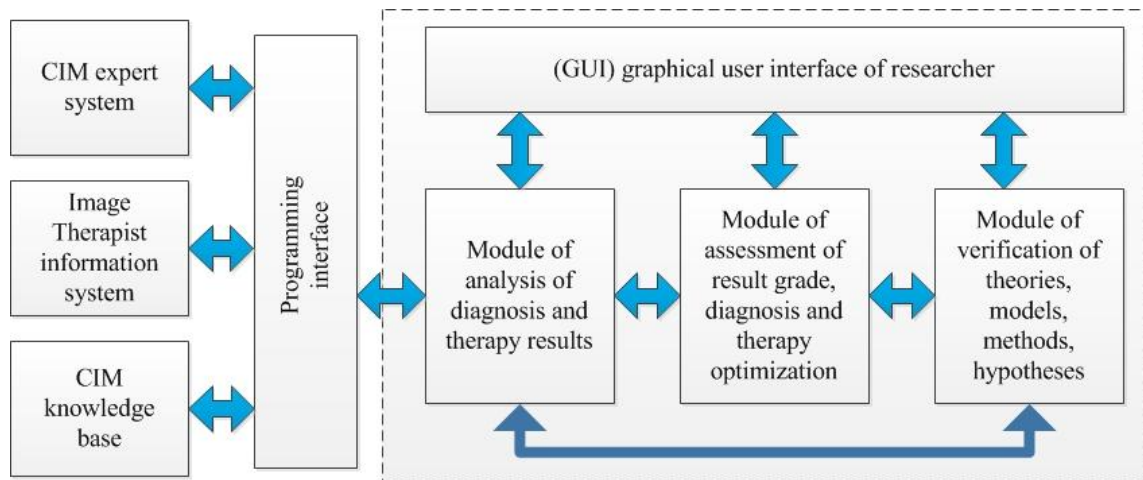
CIM expert system

Image Therapist information system

CIM knowledge base

Programming interface

(GUI) graphical user interface of researcher

Module of analysis of diagnosis and therapy results

Module of assessment of result grade, diagnosis and therapy optimization

Module of verification of theories, models, methods, hypotheses